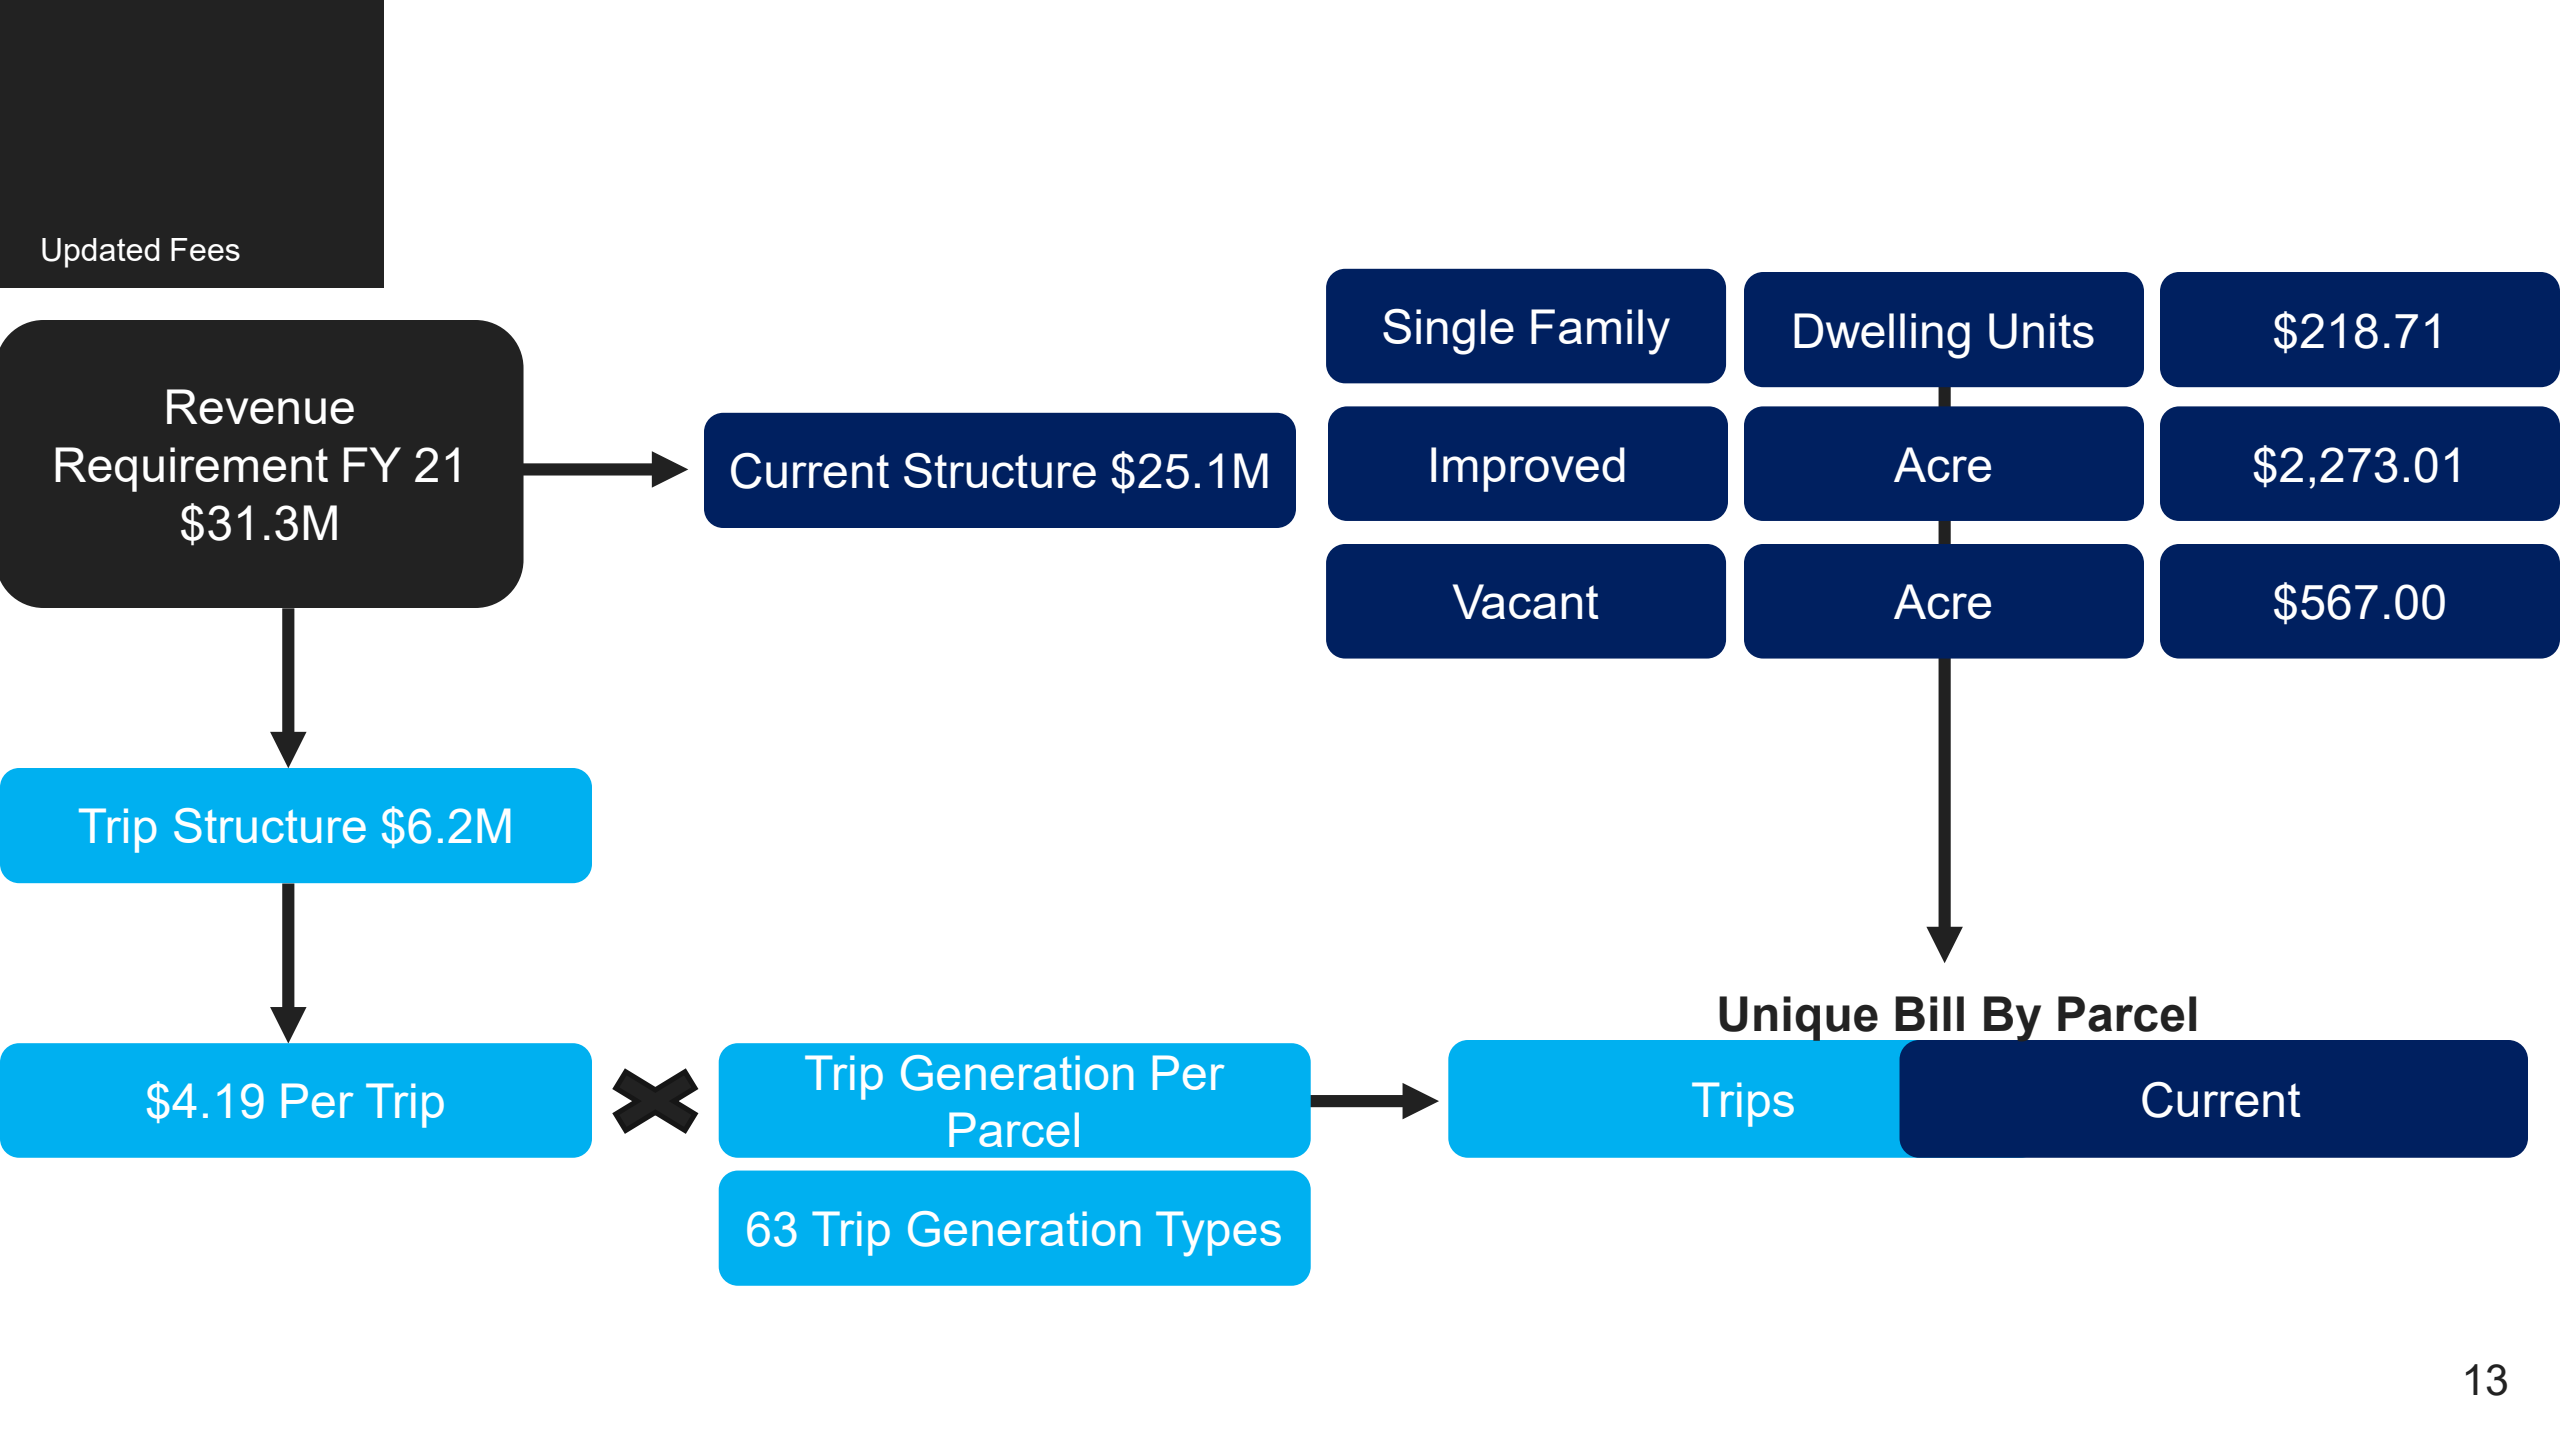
Updated Fees

Revenue Requirement FY 21 $31.3M

Current Structure $25.1M

| Single Family | Dwelling Units | $218.71 |
|---|---|---|
| Improved | Acre | $2,273.01 |
| Vacant | Acre | $567.00 |

Trip Structure $6.2M

$4.19 Per Trip

Trip Generation Per Parcel

63 Trip Generation Types

Unique Bill By Parcel

Trips

Current

13